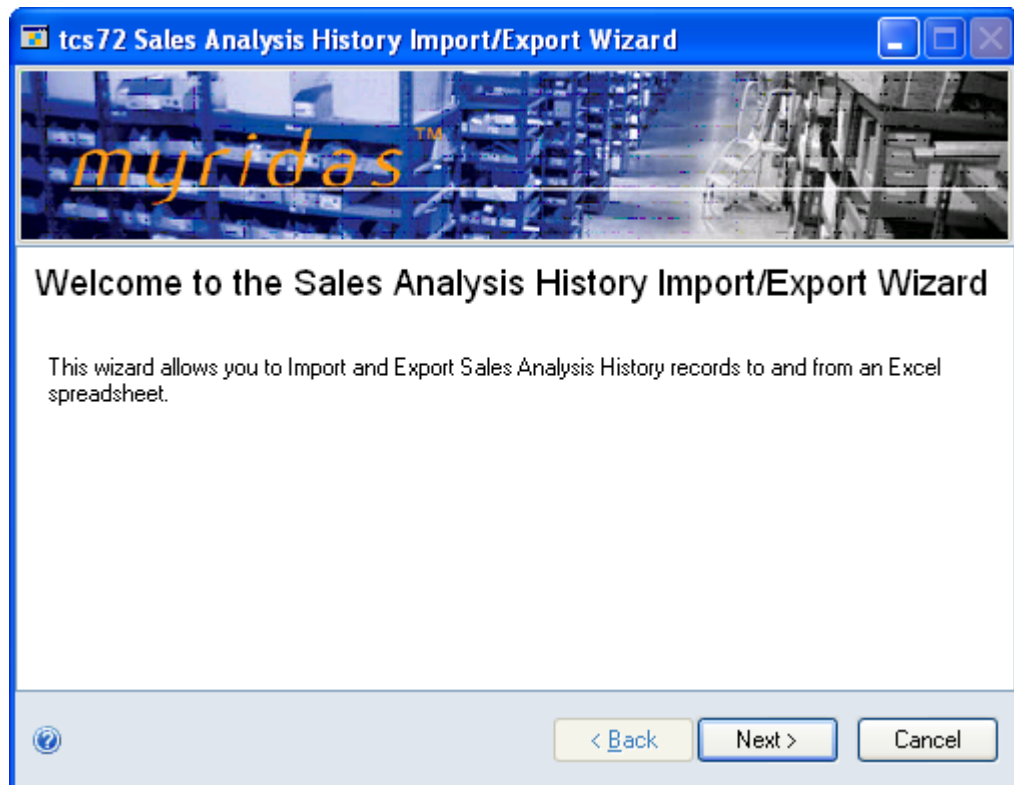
tcs72 Sales Analysis History Import/Export Wizard

myridas™

Welcome to the Sales Analysis History Import/Export Wizard

This wizard allows you to Import and Export Sales Analysis History records to and from an Excel spreadsheet.

< Back
Next >
Cancel